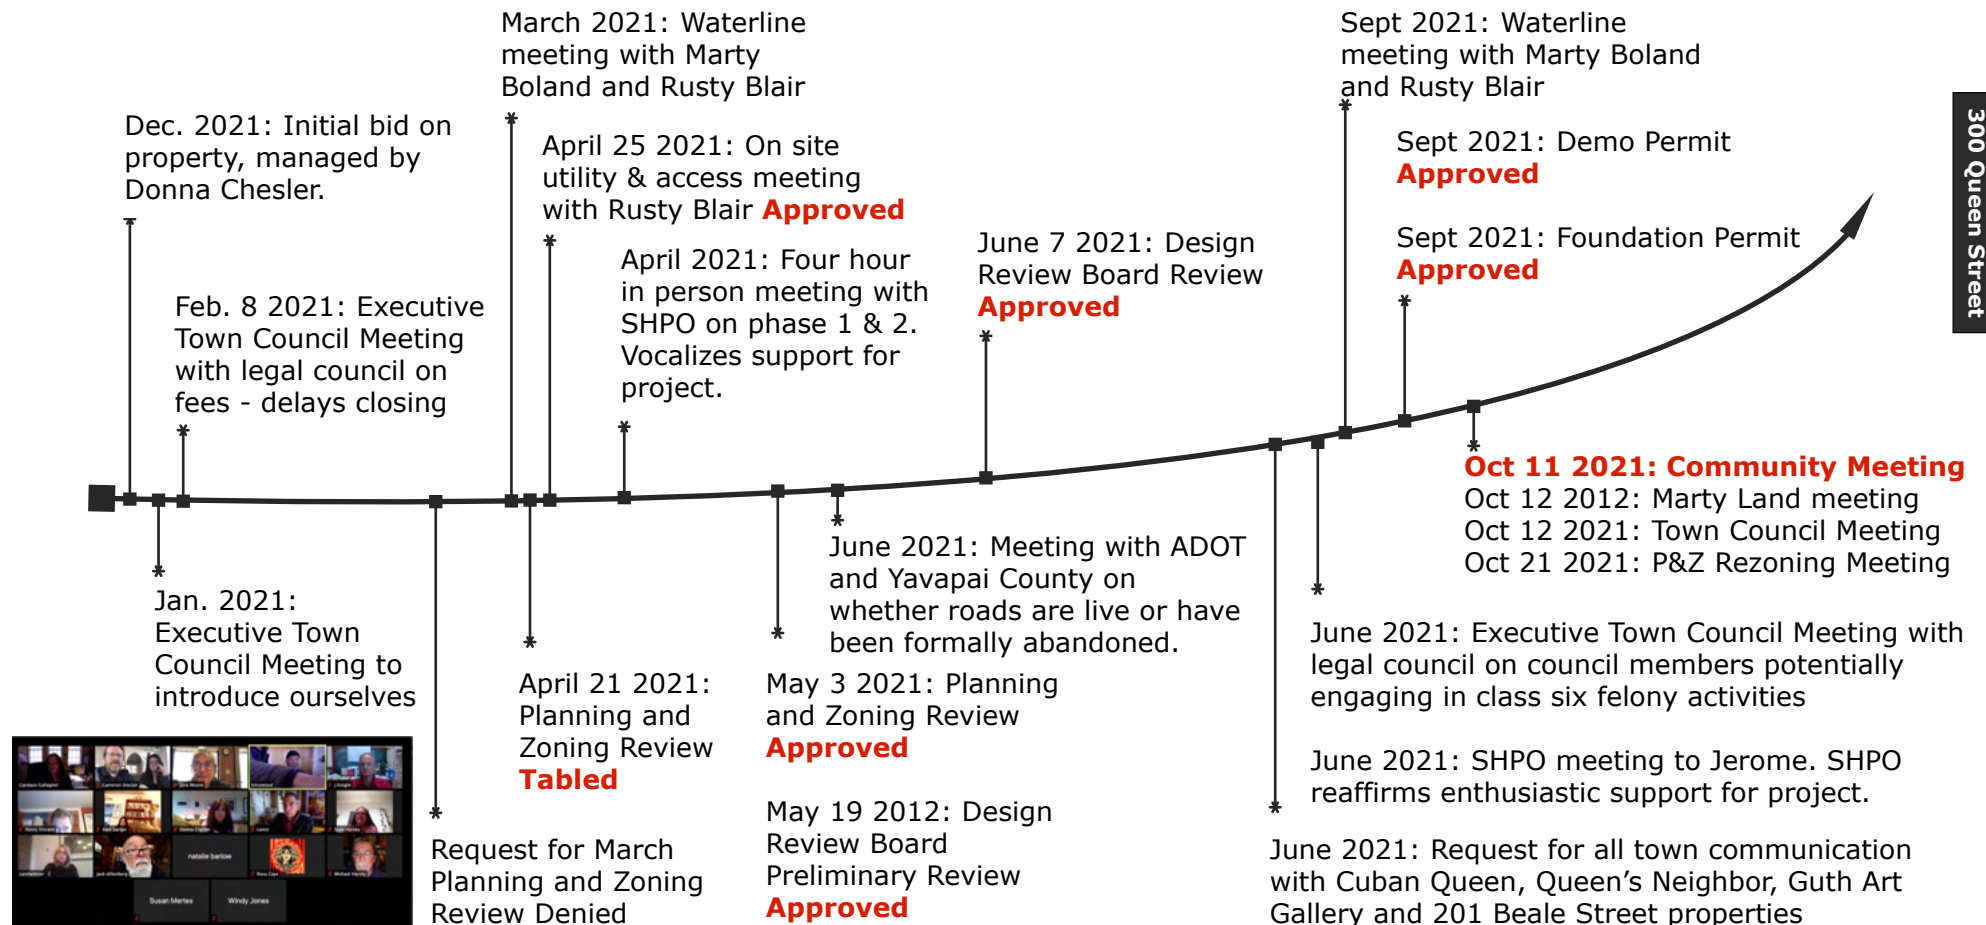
March 2021: Waterline meeting with Marty Boland and Rusty Blair

Sept 2021: Waterline meeting with Marty Boland and Rusty Blair

300 Queen Street

Dec. 2021: Initial bid on property, managed by Donna Chesler.

April 25 2021: On site utility & access meeting with Rusty Blair Approved

Sept 2021: Demo Permit Approved

Sept 2021: Foundation Permit Approved

June 7 2021: Design Review Board Review Approved

April 2021: Four hour in person meeting with SHPO on phase 1 & 2. Vocalizes support for project.

Feb. 8 2021: Executive Town Council Meeting with legal council on fees - delays closing

Oct 11 2021: Community Meeting
Oct 12 2012: Marty Land meeting
Oct 12 2021: Town Council Meeting
Oct 21 2021: P&Z Rezoning Meeting

June 2021: Meeting with ADOT and Yavapai County on whether roads are live or have been formally abandoned.

Jan. 2021: Executive Town Council Meeting to introduce ourselves

June 2021: Executive Town Council Meeting with legal council on council members potentially engaging in class six felony activities

April 21 2021: Planning and Zoning Review Tabled

May 3 2021: Planning and Zoning Review Approved

June 2021: SHPO meeting to Jerome. SHPO reaffirms enthusiastic support for project.

May 19 2012: Design Review Board Preliminary Review Approved

Request for March Planning and Zoning Review Denied

June 2021: Request for all town communication with Cuban Queen, Queen's Neighbor, Guth Art Gallery and 201 Beale Street properties

natalie barlow
Susan Mertes
Windy Jones